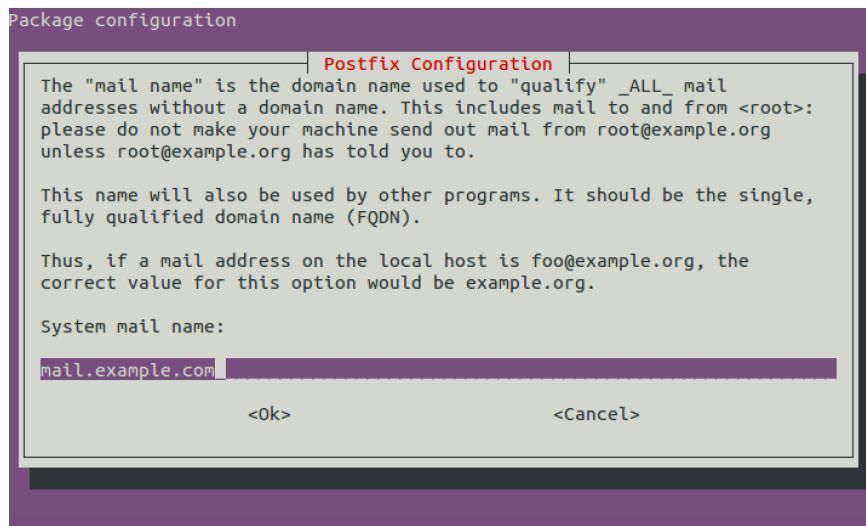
Package configuration

Postfix Configuration

The "mail name" is the domain name used to "qualify" _ALL_ mail addresses without a domain name. This includes mail to and from <root>: please do not make your machine send out mail from root@example.org unless root@example.org has told you to.

This name will also be used by other programs. It should be the single, fully qualified domain name (FQDN).

Thus, if a mail address on the local host is foo@example.org, the correct value for this option would be example.org.

System mail name:

mail.example.com

<Ok>

<Cancel>